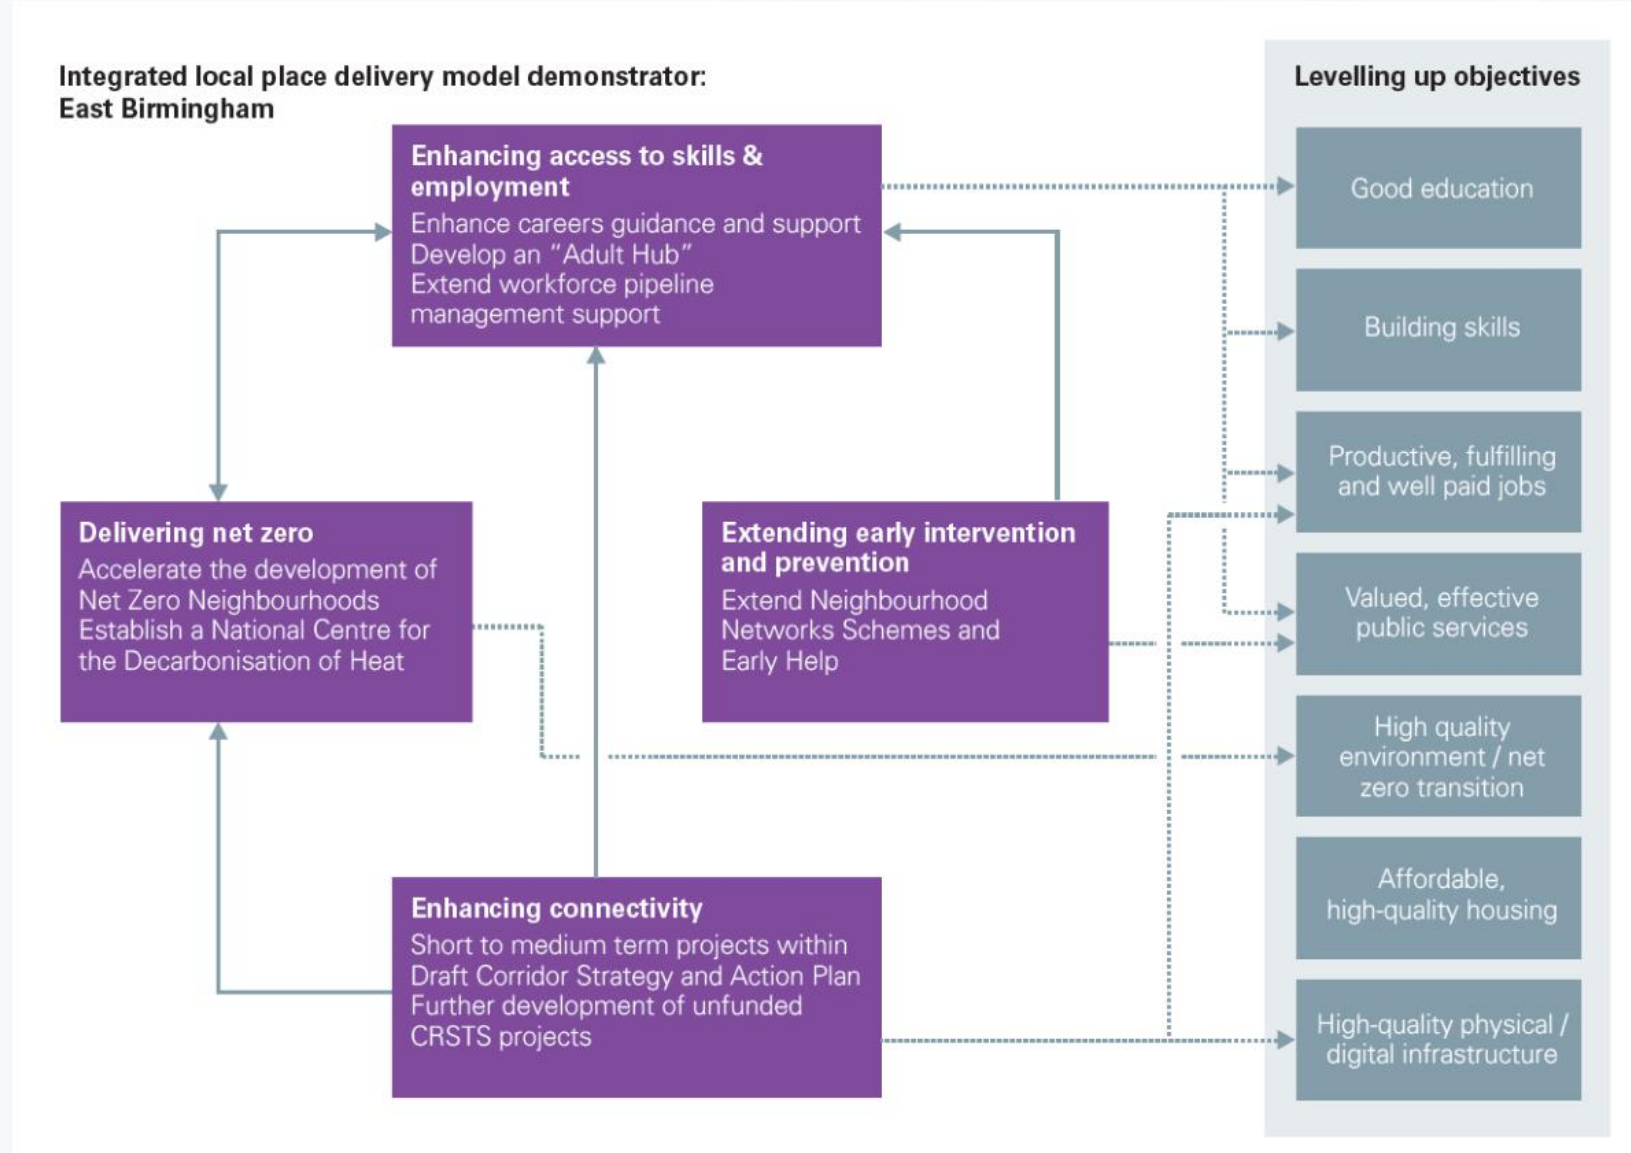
Integrated local place delivery model demonstrator: East Birmingham

Enhancing access to skills & employment
Enhance careers guidance and support
Develop an "Adult Hub"
Extend workforce pipeline management support

Delivering net zero
Accelerate the development of Net Zero Neighbourhoods
Establish a National Centre for the Decarbonisation of Heat

Extending early intervention and prevention
Extend Neighbourhood Networks Schemes and Early Help

Enhancing connectivity
Short to medium term projects within Draft Corridor Strategy and Action Plan
Further development of unfunded CRSTS projects

Levelling up objectives

Good education

Building skills

Productive, fulfilling and well paid jobs

Valued, effective public services

High quality environment / net zero transition

Affordable, high-quality housing

High-quality physical / digital infrastructure